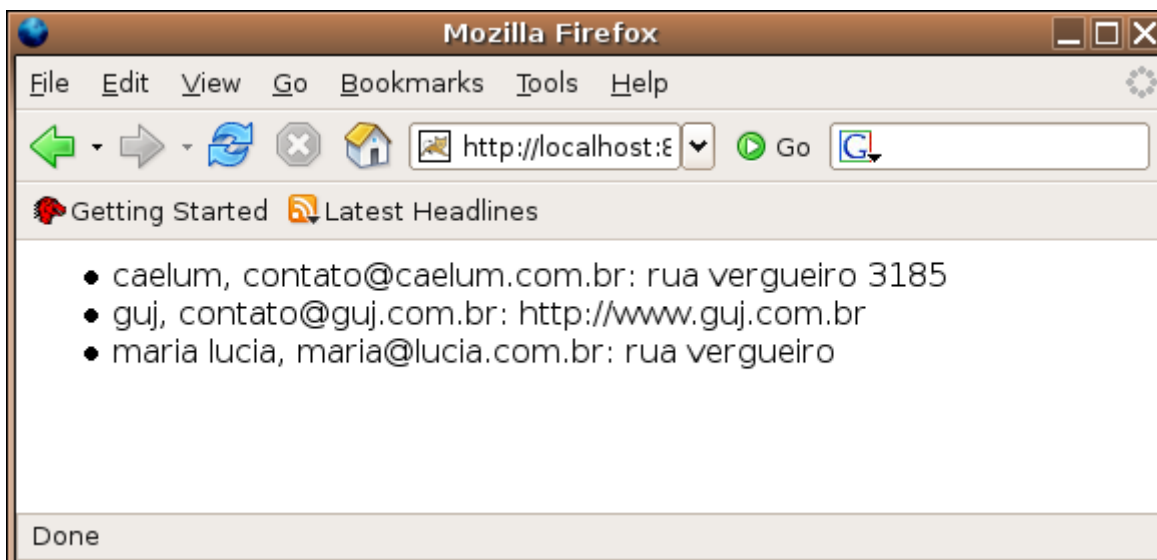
Mozilla Firefox

File Edit View Go Bookmarks Tools Help

http://localhost:8

Go

Getting Started Latest Headlines

- caelum, contato@caelum.com.br: rua vergueiro 3185
- guj, contato@guj.com.br: http://www.guj.com.br
- maria lucia, maria@lucia.com.br: rua vergueiro

Done